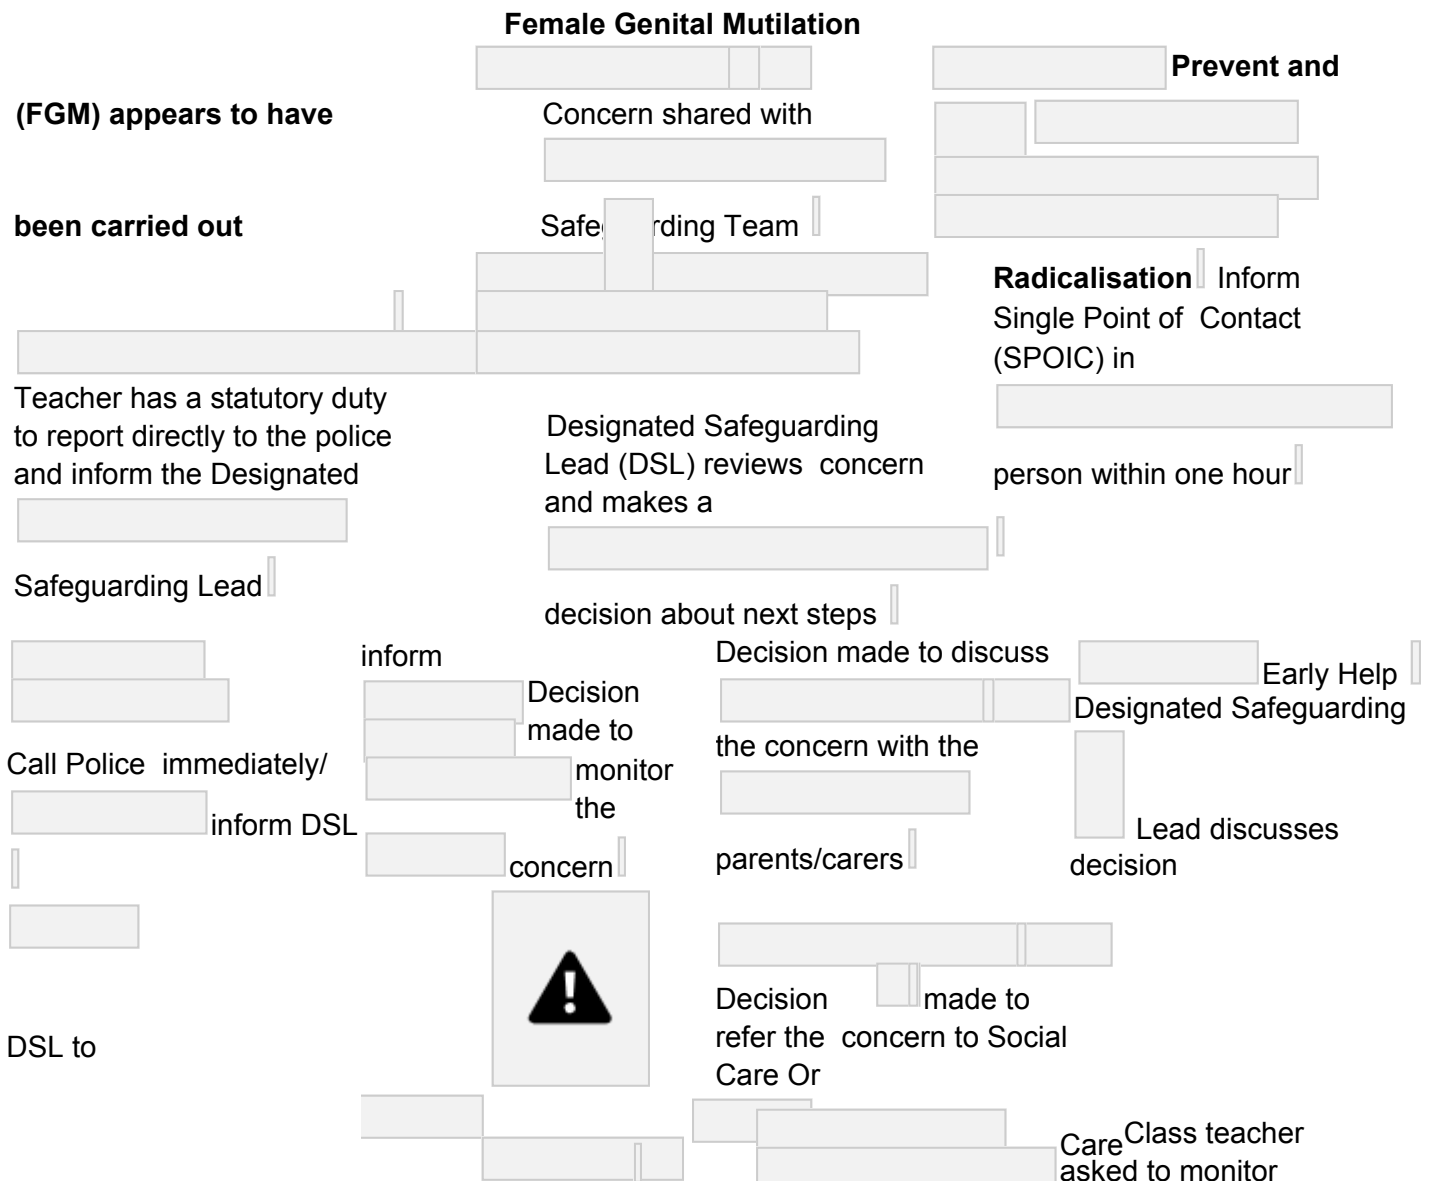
Female Genital Mutilation

Prevent and

(FGM) appears to have

Concern shared with

been carried out

Safeg rding Team

Radicalisation Inform Single Point of Contact (SPOIC) in

person within one hour

Teacher has a statutory duty to report directly to the police and inform the Designated

Safeguarding Lead

Designated Safeguarding Lead (DSL) reviews concern and makes a

decision about next steps

inform

Decision made to discuss

Early Help

Designated Safeguarding

Decision made to monitor the concern

Call Police immediately/

inform DSL

the concern with the

parents/carers

Lead discusses decision

Decision made to refer the concern to Social Care Or

DSL to

Care

Class teacher asked to monitor